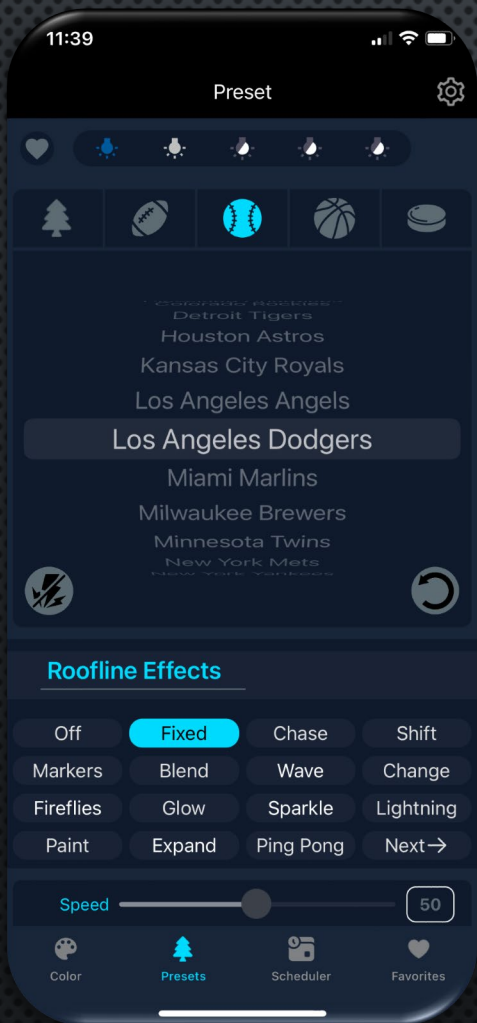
11:39

Preset

Colorado Rockies
Detroit Tigers
Houston Astros
Kansas City Royals
Los Angeles Angels
Los Angeles Dodgers
Miami Marlins
Milwaukee Brewers
Minnesota Twins
New York Mets
New York Yankees

Roofline Effects

Off
Fixed
Chase
Shift
Markers
Blend
Wave
Change
Fireflies
Glow
Sparkle
Lightning
Paint
Expand
Ping Pong
Next→

Speed
50

Color
Presets
Scheduler
Favorites